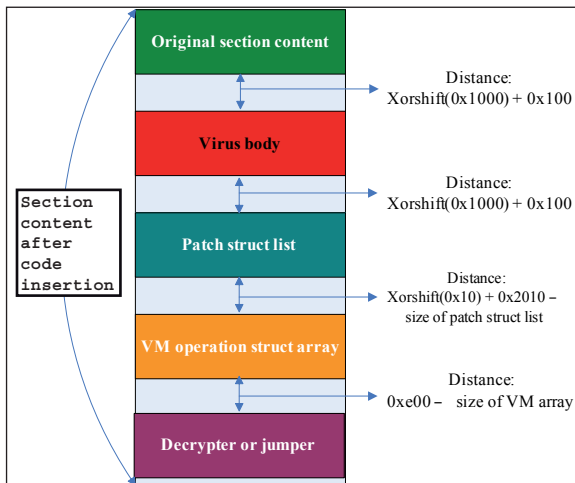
Section content after code insertion

Original section content

Distance:
Xorshift(0x1000) + 0x100

Virus body

Distance:
Xorshift(0x1000) + 0x100

Patch struct list

Distance:
Xorshift(0x10) + 0x2010 – size of patch struct list

VM operation struct array

Distance:
0xe00 – size of VM array

Decrypter or jumper